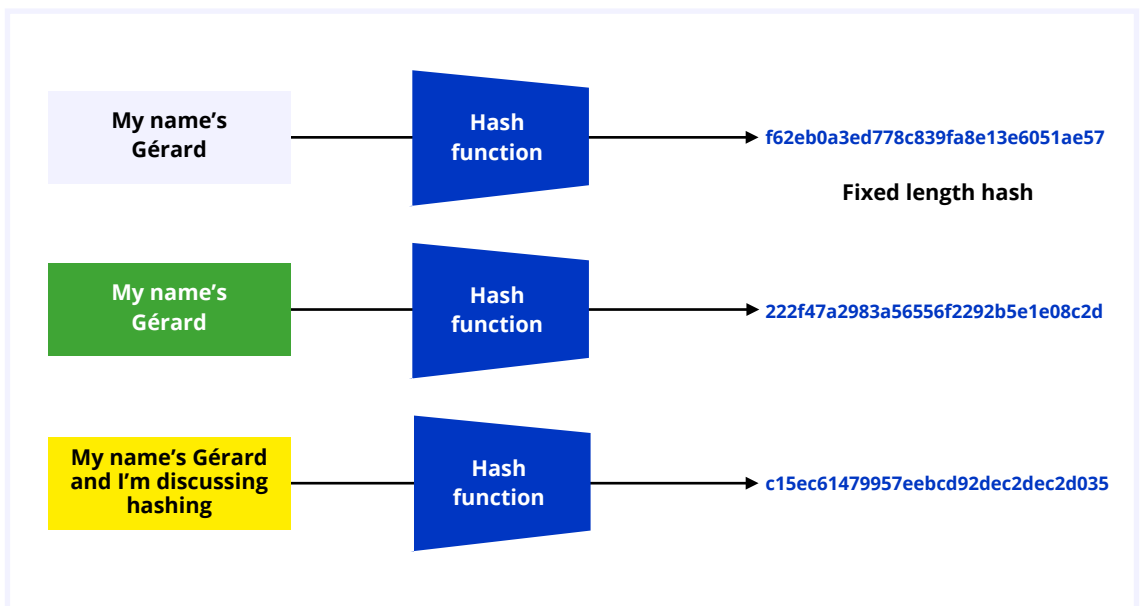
My name's Gérard

Hash function

f62eb0a3ed778c839fa8e13e6051ae57

Fixed length hash

My name's Gérard

Hash function

222f47a2983a56556f2292b5e1e08c2d

My name's Gérard and I'm discussing hashing

Hash function

c15ec61479957eebcd92dec2dec2d035